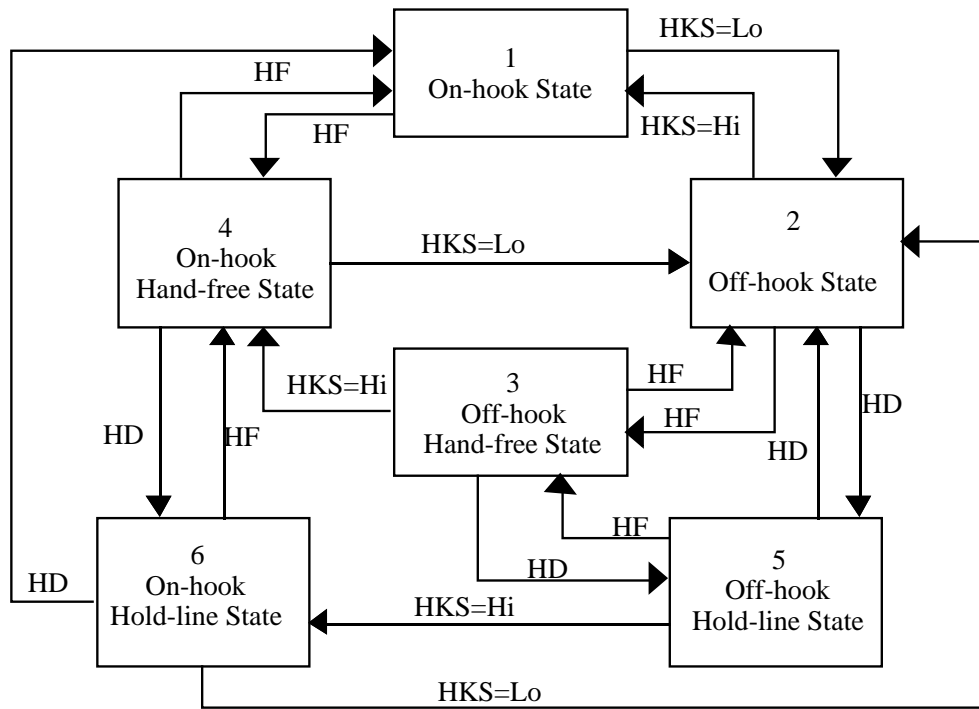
HKS=Lo

1
On-hook State

HF

HF

HKS=Hi

4
On-hook
Hand-free State

HKS=Lo

2
Off-hook State

3
Off-hook
Hand-free State

HKS=Hi

HF

HF

HD

HF

HD

HD

HF

HD

6
On-hook
Hold-line State

HD

HKS=Hi

5
Off-hook
Hold-line State

HKS=Lo